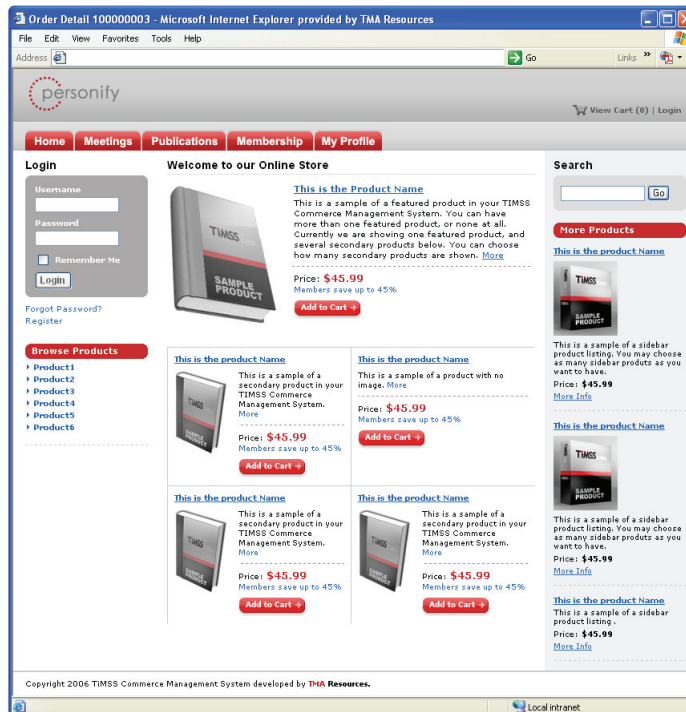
Order Detail 100000003 - Microsoft Internet Explorer provided by TMA Resources

File Edit View Favorites Tools Help

Address

Go

Links »

personify

View Cart (0) | Login

Home Meetings Publications Membership My Profile

Login

Username

Password

Remember Me

Login

Forgot Password?

Register

Browse Products

Product1
Product2
Product3
Product4
Product5
Product6

Welcome to our Online Store

TIMSS

SAMPLE PRODUCT

This is the Product Name

This is a sample of a featured product in your TIMSS Commerce Management System. You can have more than one featured product, or none at all. Currently we are showing one featured product, and several secondary products below. You can choose how many secondary products are shown. More

Price: $45.99

Members save up to 45%

Add to Cart

This is the product Name

This is a sample of a secondary product in your TIMSS Commerce Management System. More

Price: $45.99

Members save up to 45%

Add to Cart

This is the product Name

This is a sample of a product with no image. More

Price: $45.99

Members save up to 45%

Add to Cart

This is the product Name

This is a sample of a secondary product in your TIMSS Commerce Management System. More

Price: $45.99

Members save up to 45%

Add to Cart

This is the product Name

This is a sample of a secondary product in your TIMSS Commerce Management System. More

Price: $45.99

Members save up to 45%

Add to Cart

Search

Go

More Products

This is the product Name

TIMSS

SAMPLE PRODUCT

This is a sample of a sidebar product listing. You may choose as many sidebar products as you want to have.

Price: $45.99

More Info

This is the product Name

TIMSS

SAMPLE PRODUCT

This is a sample of a sidebar product listing. You may choose as many sidebar products as you want to have.

Price: $45.99

More Info

This is the product Name

This is a sample of a sidebar product listing .

Price: $45.99

More Info

Copyright 2006 TIMSS Commerce Management System developed by TMA Resources.

Local intranet